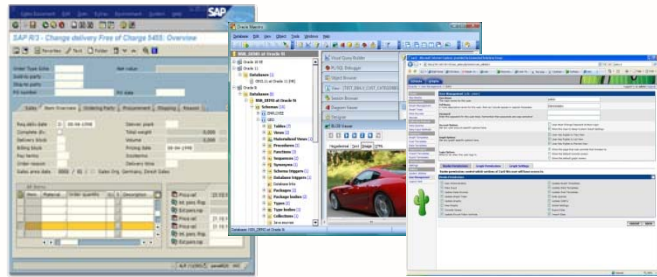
SAP

SAP R/3 - Change delivery Free of Charge 5455: Overview

Sales | Item Overview | Ordering Party | Procurement | Shipping | Reason

Req.deliv.date
Complete div.
Delivery block
Billing block
Pymt terms
Order reason
Sales area data

08-06-1998
Total weight
Volume
Pricing date
Incoterms
Delivery time

Grp. Germany, Direct Sales

All items

Item | Material | Order quantity | SU | S | Description

Oracle Directory

Database
Oracle 10 R
Oracle 11
Oracle 9
Databases
XDB_DEMO at Oracle 9i
Schemas
SYS
Tables
Views
Materialized Views
Procedures
Functions
Sequences
Synonyms
Schema triggers
Database triggers
Java classes
Packages
Package bodies
Types
Type bodies
Collections

Visual Query Builder
PL/SQL Debugger
Object Viewer
Session Browser
Export Data
Designer

BLOB Viewer
Hexadecimal | Text | Image | HTML

Database: XDB_DEMO at Oracle 9i